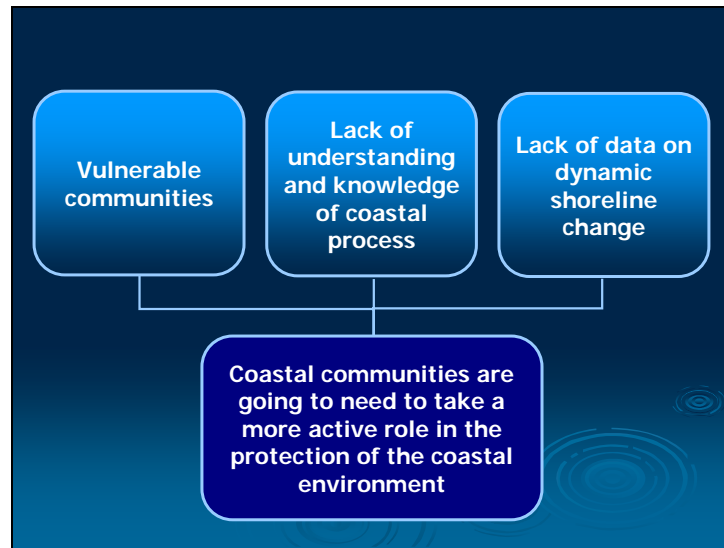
Vulnerable communities

Lack of understanding and knowledge of coastal process

Lack of data on dynamic shoreline change

Coastal communities are going to need to take a more active role in the protection of the coastal environment